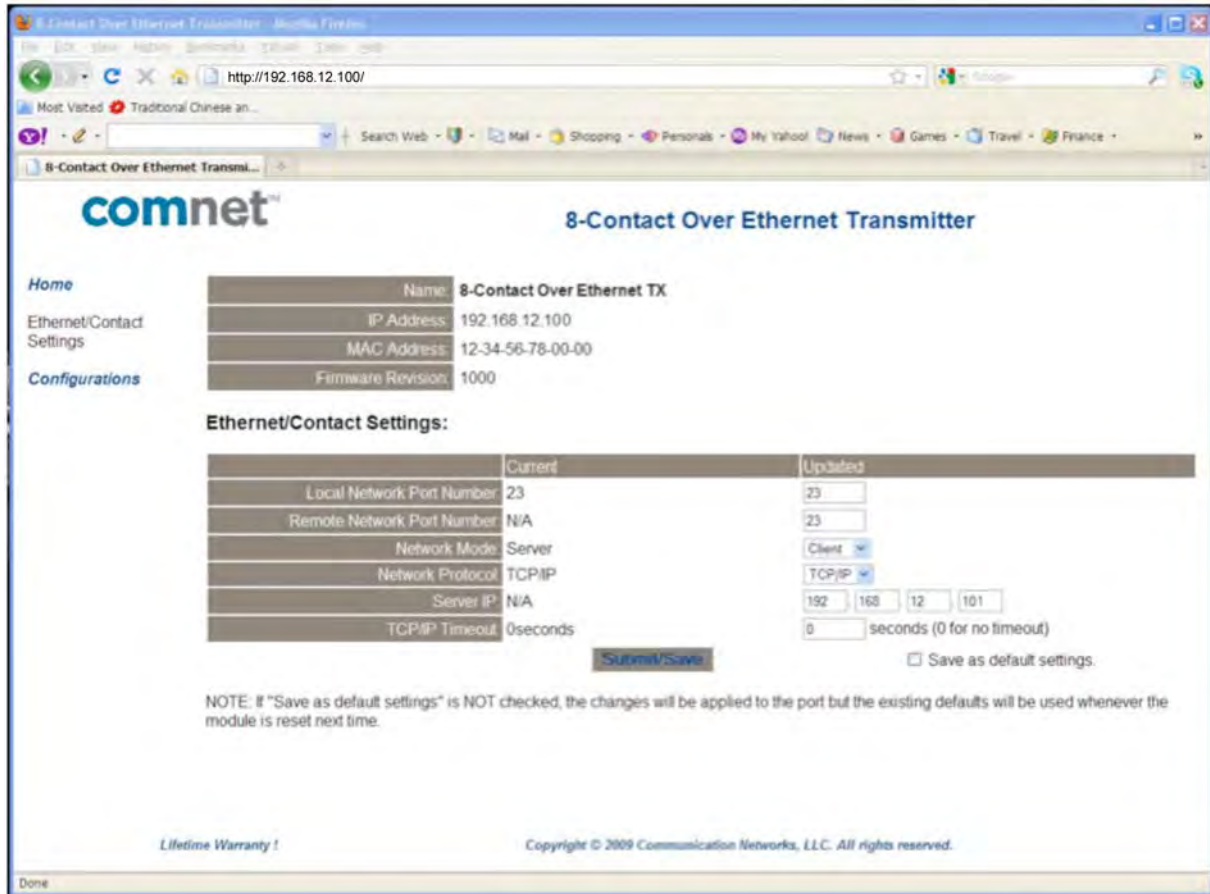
8-Contact Over Ethernet Transmitter - Mozilla Firefox

File Edit View History Bookmarks Yahoo! Tools Help

http://192.168.12.100/

Most Visited Traditional Chinese an...

Search Web · Mail · Shopping · Personals · My Yahoo! · News · Games · Travel · Finance ·

8-Contact Over Ethernet Transmi...

comnet™

8-Contact Over Ethernet Transmitter

Home

Ethernet/Contact Settings

Configurations

| | |
|---|---|
| Name: | 8-Contact Over Ethernet TX |
| IP Address: | 192.168.12.100 |
| MAC Address: | 12-34-56-78-00-00 |
| Firmware Revision: | 1000 |

Ethernet/Contact Settings:

| | Current | Updated |
|---|---|---|
| Local Network Port Number: | 23 | 23 |
| Remote Network Port Number: | N/A | 23 |
| Network Mode: | Server | Client |
| Network Protocol: | TCP/IP | TCP/IP |
| Server IP: | N/A | 192 168 12 101 |
| TCP/IP Timeout: | 0seconds | 0 seconds (0 for no timeout) |

Submit/Save

Save as default settings.

NOTE: If "Save as default settings" is NOT checked, the changes will be applied to the port but the existing defaults will be used whenever the module is reset next time.

Lifetime Warranty !

Copyright © 2009 Communication Networks, LLC. All rights reserved.

Done